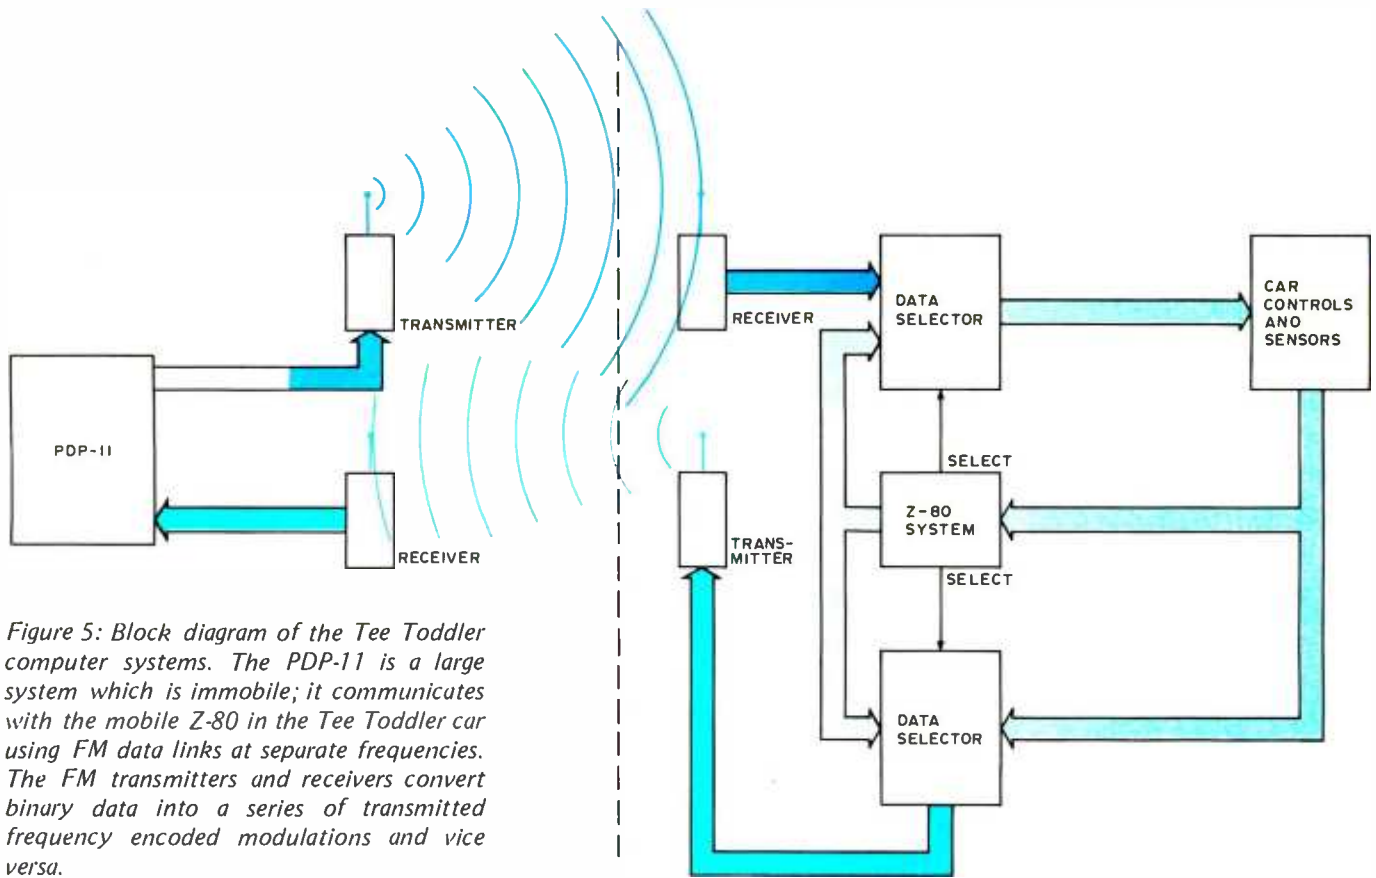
TRANSMITTER

PDP-11

RECEIVER

RECEIVER

DATA SELECTOR

CAR CONTROLS ANO SENSORS

SELECT

Z-80 SYSTEM

SELECT

TRANS-MITTER

DATA SELECTOR

Figure 5: Block diagram of the Tee Toddler computer systems. The PDP-11 is a large system which is immobile; it communicates with the mobile Z-80 in the Tee Toddler car using FM data links at separate frequencies. The FM transmitters and receivers convert binary data into a series of transmitted frequency encoded modulations and vice versa.